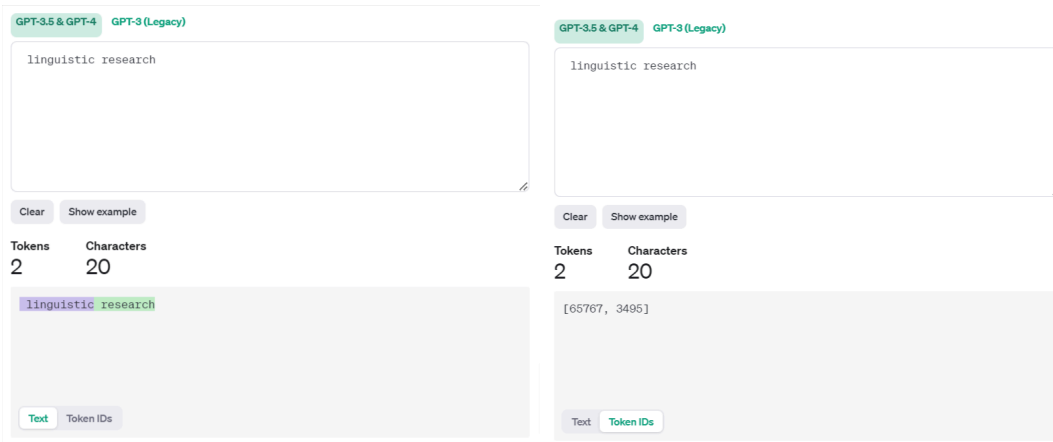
GPT-3.5 & GPT-4 GPT-3 (Legacy)

linguistic research

Clear Show example

Tokens 2

Characters 20

linguistic research

Text Token IDs

GPT-3.5 & GPT-4 GPT-3 (Legacy)

linguistic research

Clear Show example

Tokens 2

Characters 20

[65767, 3495]

Text Token IDs